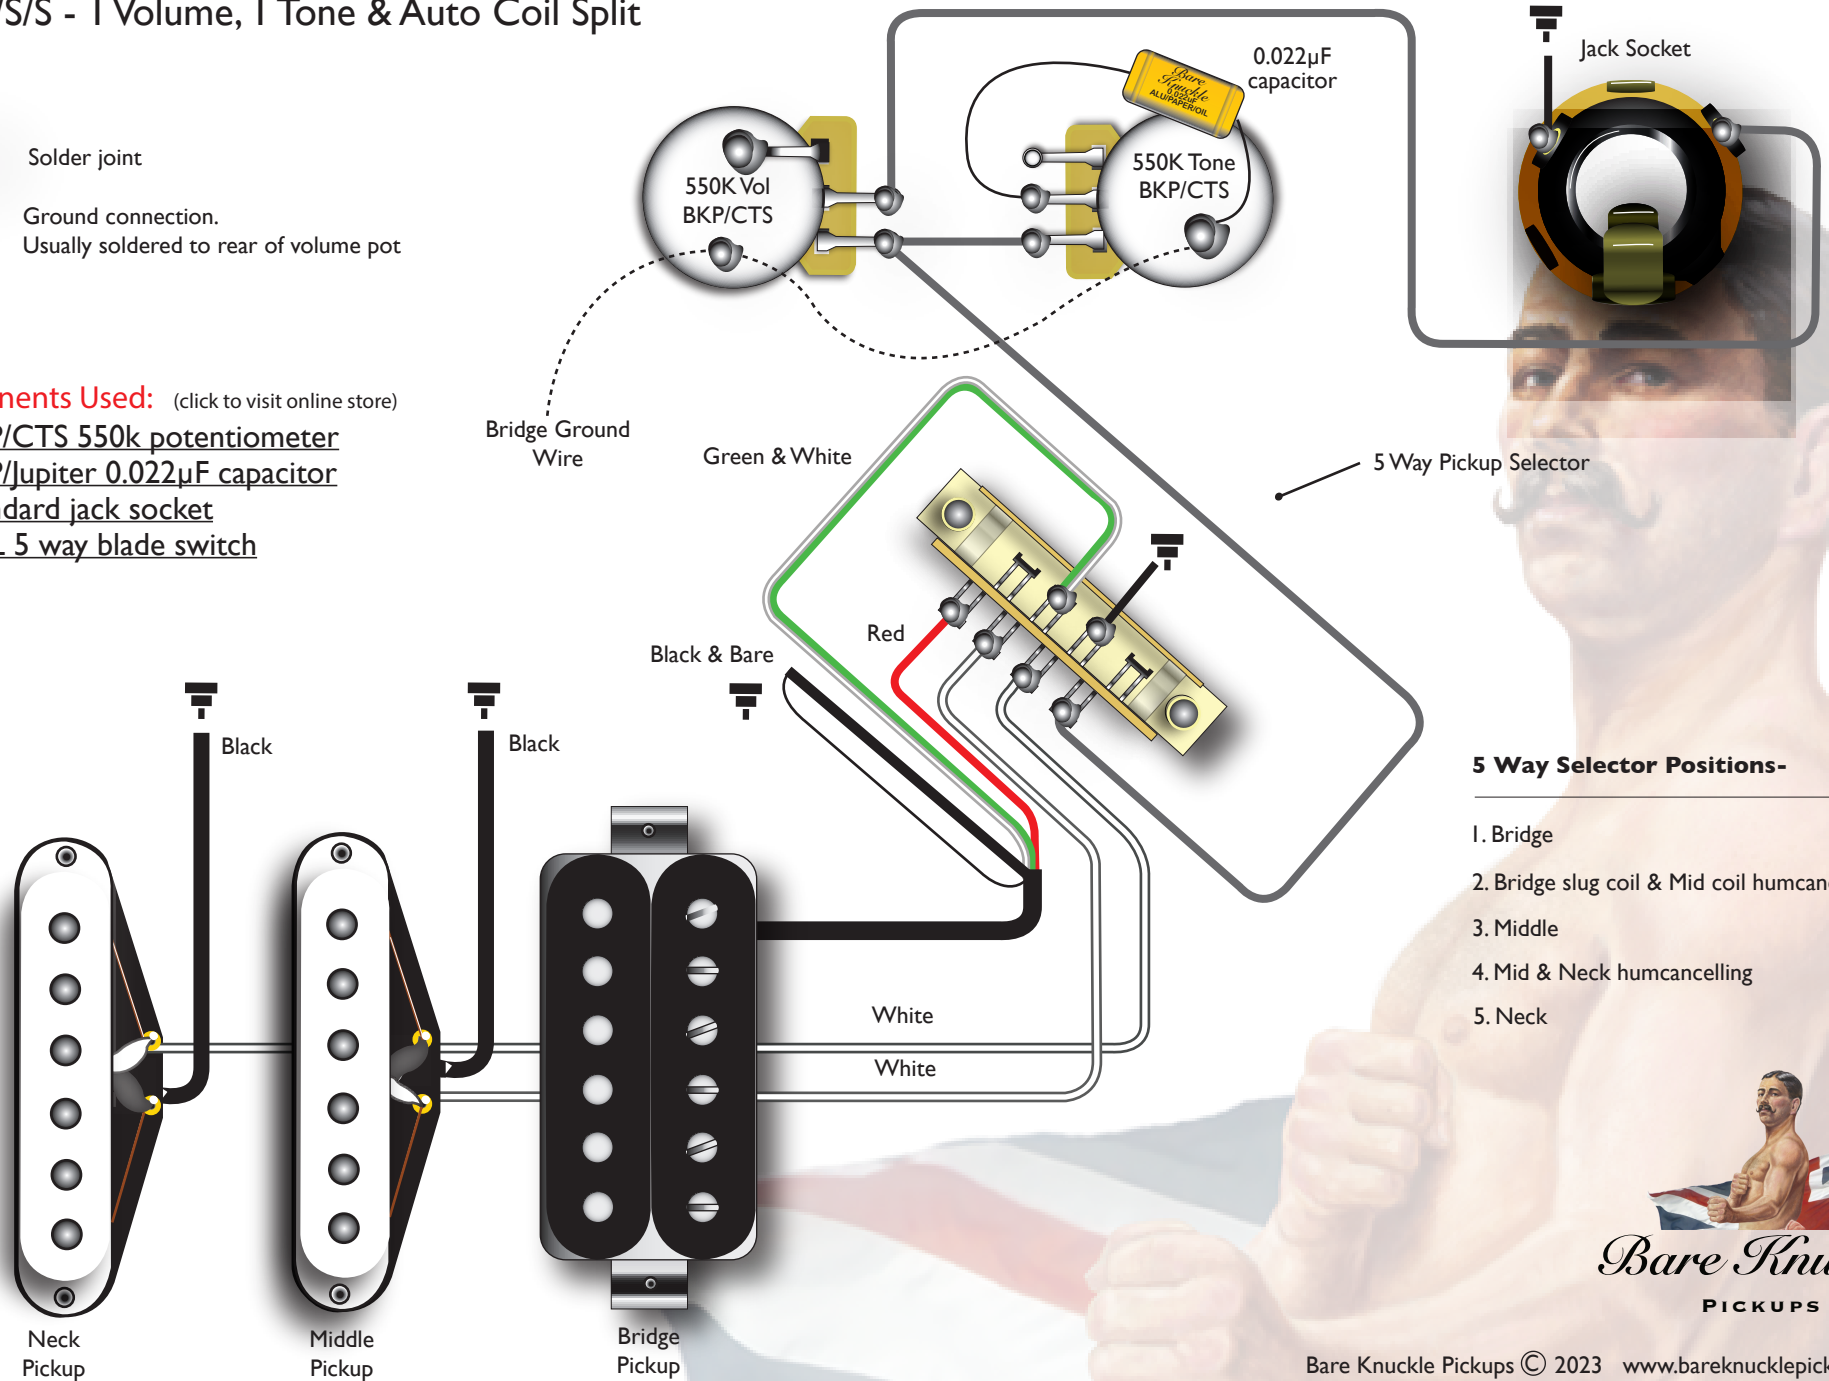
'S/S - 1 Volume, 1 Tone & Auto Coil Split

Solder joint

Ground connection.
Usually soldered to rear of volume pot

nents Used: (click to visit online store)
/CTS 550k potentiometer
/Jupiter 0.022μF capacitor
dard jack socket
. 5 way blade switch

550K Vol
BKP/CTS

Bare Knuckle ALUPAPER/OIL

0.022μF
capacitor

550K Tone
BKP/CTS

Jack Socket

Bridge Ground
Wire

Green & White

5 Way Pickup Selector

Red

Black & Bare

Black

Black

White

White

5 Way Selector Positions-

1. Bridge
2. Bridge slug coil & Mid coil humcan
3. Middle
4. Mid & Neck humcancelling
5. Neck

Neck
Pickup

Middle
Pickup

Bridge
Pickup

Bare Knu
PICKUPS

Bare Knuckle Pickups © 2023 www.bareknucklepick